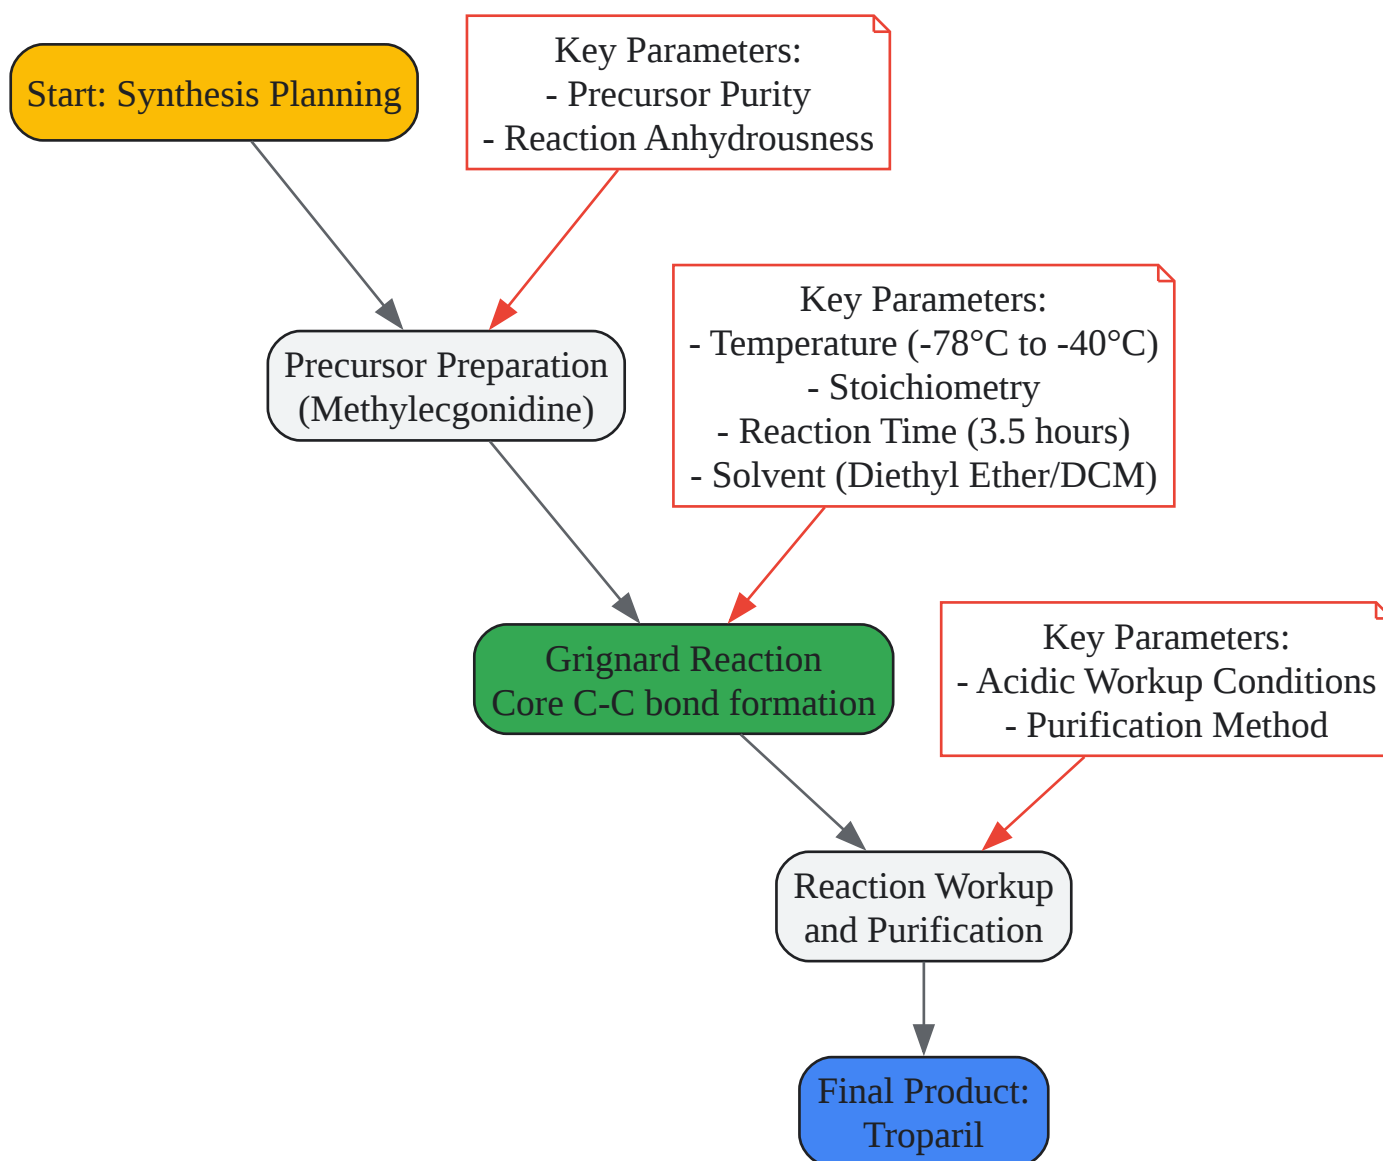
Start: Synthesis Planning

Key Parameters:
- Precursor Purity
- Reaction Anhydrousness

Precursor Preparation
(Methylecgonidine)

Key Parameters:
- Temperature (-78°C to -40°C)
- Stoichiometry
- Reaction Time (3.5 hours)
- Solvent (Diethyl Ether/DCM)

Grignard Reaction
Core C-C bond formation

Key Parameters:
- Acidic Workup Conditions
- Purification Method

Reaction Workup
and Purification

Final Product:
Troparil